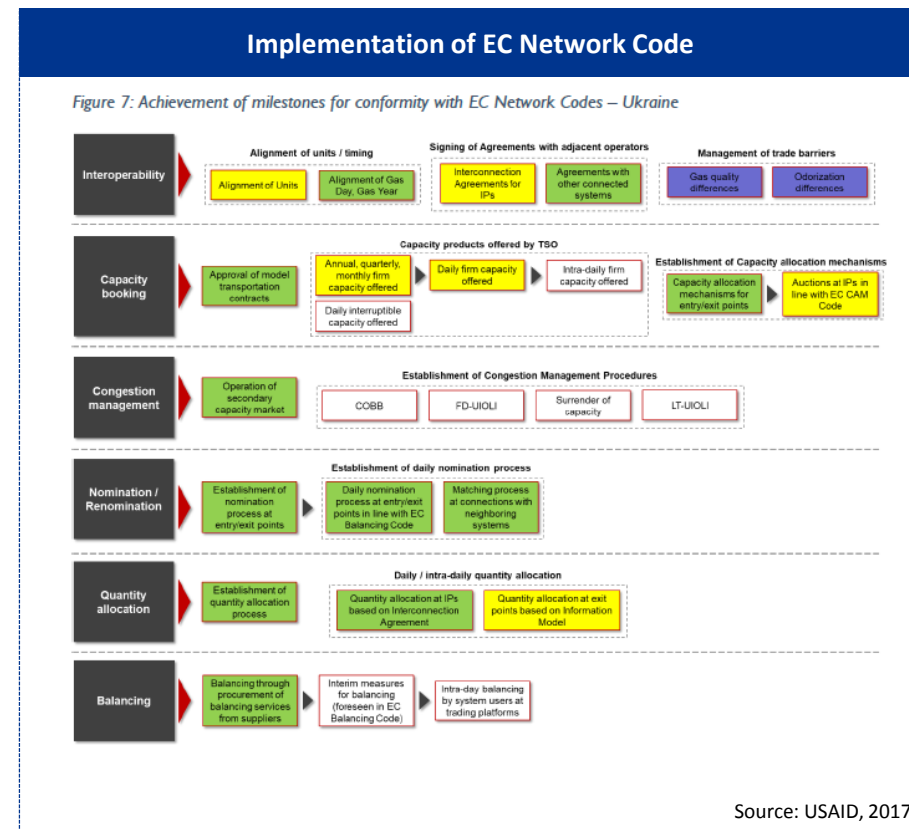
Implementation of EC Network Code

Figure 7: Achievement of milestones for conformity with EC Network Codes – Ukraine

Interoperability

Alignment of units / timing

Alignment of Units

Alignment of Gas Day, Gas Year

Signing of Agreements with adjacent operators

Interconnection Agreements for IPs

Agreements with other connected systems

Management of trade barriers

Gas quality differences

Odorization differences

Capacity booking

Approval of model transportation contracts

Capacity products offered by TSO

Annual, quarterly, monthly firm capacity offered

Daily firm capacity offered

Intra-daily firm capacity offered

Daily interruptible capacity offered

Establishment of Capacity allocation mechanisms

Capacity allocation mechanisms for entry/exit points

Auctions at IPs in line with EC CAM Code

Congestion management

Operation of secondary capacity market

Establishment of Congestion Management Procedures

COBB

FD-UIOLI

Surrender of capacity

LT-UIOLI

Nomination / Renomination

Establishment of nomination process at entry/exit points

Establishment of daily nomination process

Daily nomination process at entry/exit points in line with EC Balancing Code

Matching process at connections with neighboring systems

Quantity allocation

Establishment of quantity allocation process

Daily / intra-daily quantity allocation

Quantity allocation at IPs based on Interconnection Agreement

Quantity allocation at exit points based on Information Model

Balancing

Balancing through procurement of balancing services from suppliers

Interim measures for balancing (foreseen in EC Balancing Code)

Intra-day balancing by system users at trading platforms

Source: USAID, 2017